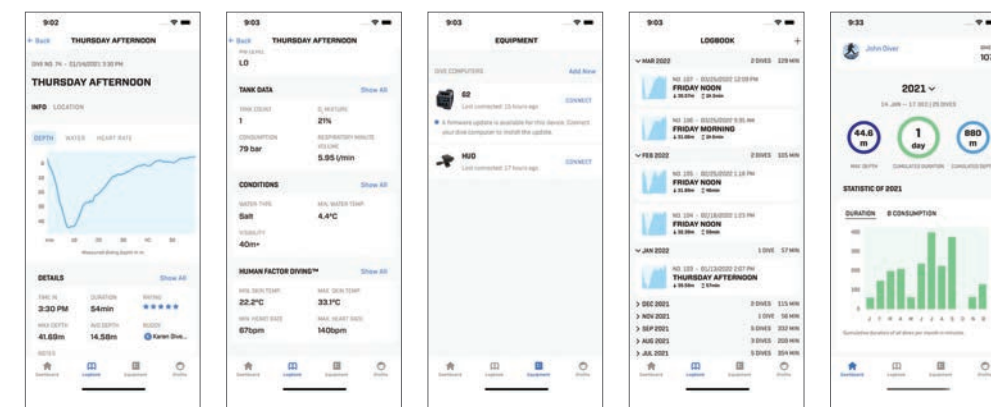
9:02

< Back THURSDAY AFTERNOON

DIVE NO. 74 – 01/14/2021 3:30 PM

THURSDAY AFTERNOON

INFO LOCATION

DEPTH WATER HEART RATE

DETAILS Show All

TIME IN 3:30 PM

DURATION 54min

RATING ★★★★★

MAX DEPTH 41.69m

AVG DEPTH 14.58m

BUDDY Karen Dive...

NOTES

Dashboard Logbook Equipment Profile

9:03

< Back THURSDAY AFTERNOON

LO

TANK DATA Show All

TANK COUNT 1

$O_2$ MIXTURE 21%

CONSUMPTION 79 bar

RESPIRATORY MINUTE VOLUME 5.95 l/min

CONDITIONS Show All

WATER TYPE Salt

MIN. WATER TEMP. 4.4°C

VISIBILITY 40m+

HUMAN FACTOR DIVING™ Show All

MIN. SKIN TEMP. 22.2°C

MAX. SKIN TEMP. 33.1°C

MIN. HEART RATE 67bpm

MAX. HEART RATE 140bpm

Dashboard Logbook Equipment Profile

9:03

EQUIPMENT

DIVE COMPUTERS Add New

G2
Last connected: 15 hours ago
CONNECT

A firmware update is available for this device. Connect your dive computer to install the update.

HUD
Last connected: 17 hours ago
CONNECT

Dashboard Logbook Equipment Profile

9:03

LOGBOOK +

MAR 2022 2 DIVES 129 MIN

FRIDAY NOON

FRIDAY MORNING

FEB 2022 2 DIVES 115 MIN

FRIDAY NOON

FRIDAY NOON

JAN 2022 1 DIVE 57 MIN

THURSDAY AFTERNOON

> DEC 2021 2 DIVES 115 MIN
> NOV 2021 1 DIVE 58 MIN
> SEP 2021 5 DIVES 232 MIN
> AUG 2021 3 DIVES 208 MIN
> JUL 2021 5 DIVES 354 MIN

Dashboard Logbook Equipment Profile

9:33

John Diver

2021

44.6 m
MAX DEPTH

1 day
CUMULATED DURATION

880 m
CUMULATED DEPTH

STATISTIC OF 2021

DURATION CONSUMPTION

J F M A M J J A S O N D

Dashboard Logbook Equipment Profile